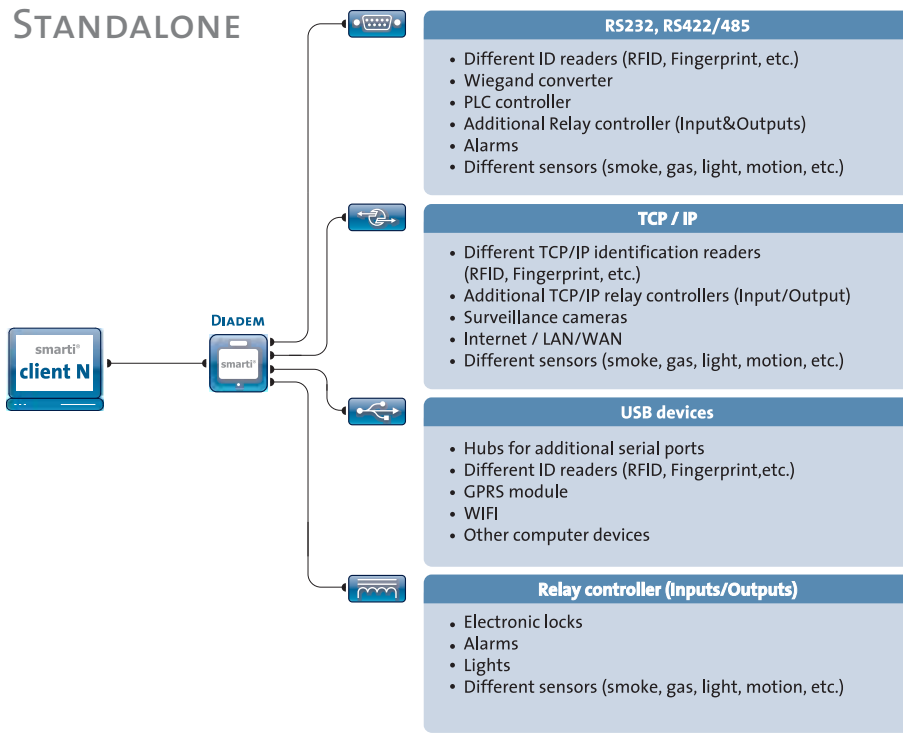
STANDALONE

smarti®
client N

DIADEM

smarti®

RS232, RS422/485
- Different ID readers (RFID, Fingerprint, etc.)
- Wiegand converter
- PLC controller
- Additional Relay controller (Input&Outputs)
- Alarms
- Different sensors (smoke, gas, light, motion, etc.)

TCP / IP
- Different TCP/IP identification readers (RFID, Fingerprint, etc.)
- Additional TCP/IP relay controllers (Input/Output)
- Surveillance cameras
- Internet / LAN/WAN
- Different sensors (smoke, gas, light, motion, etc.)

USB devices
- Hubs for additional serial ports
- Different ID readers (RFID, Fingerprint,etc.)
- GPRS module
- WIFI
- Other computer devices

Relay controller (Inputs/Outputs)
- Electronic locks
- Alarms
- Lights
- Different sensors (smoke, gas, light, motion, etc.)